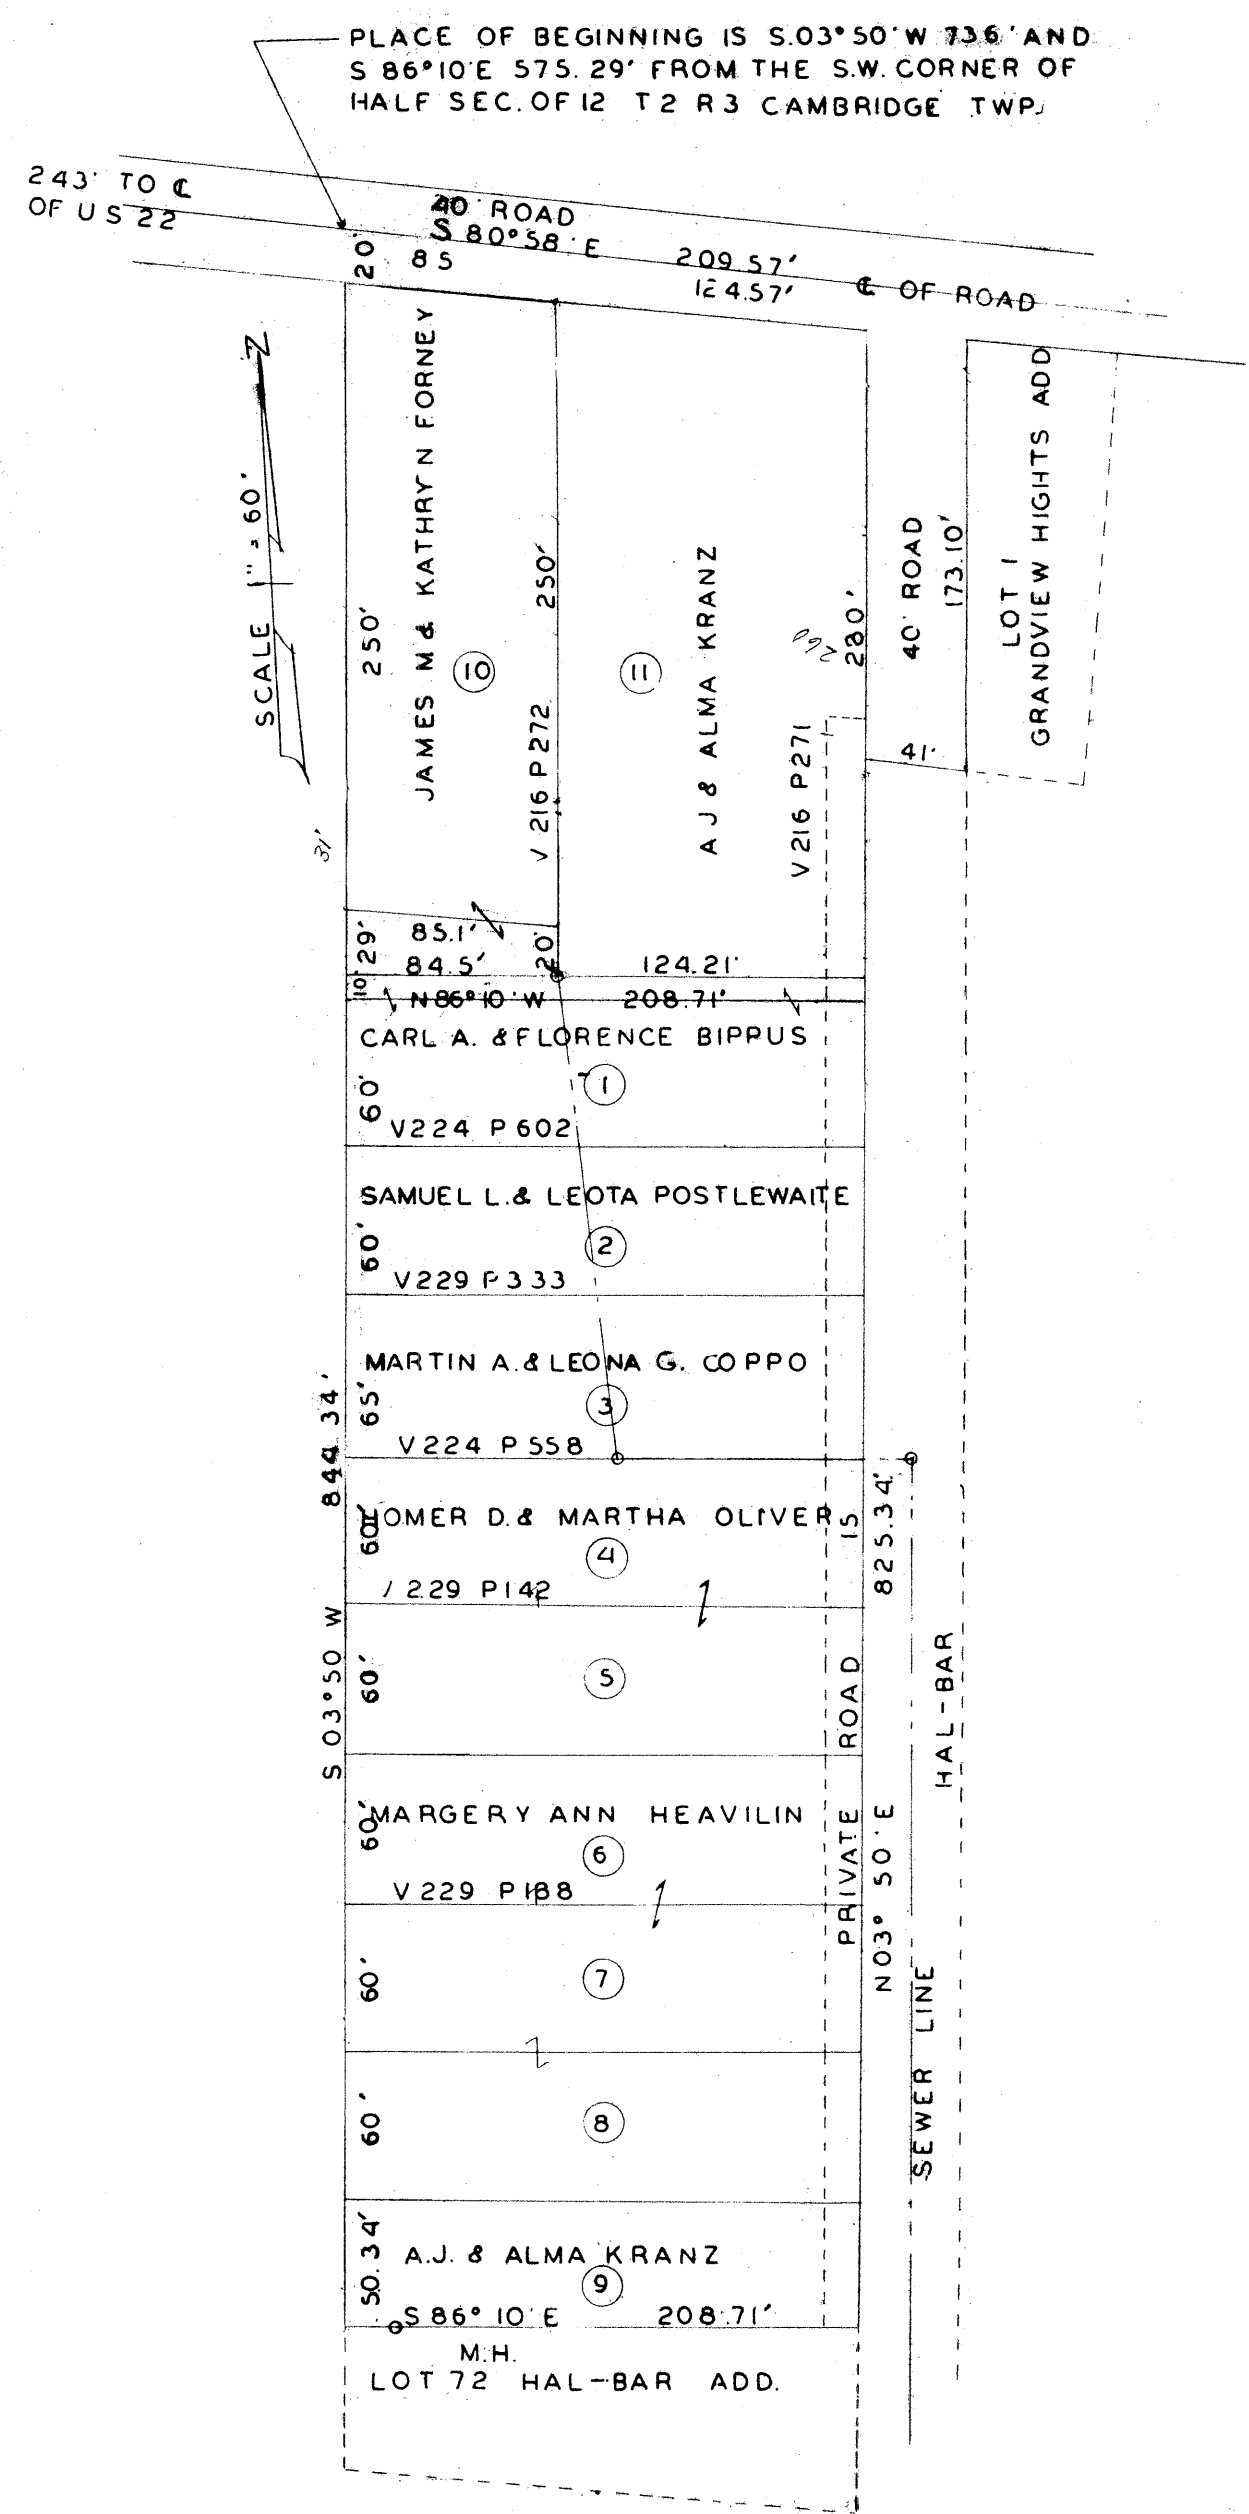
PLACE OF BEGINNING IS S.03°50'W 736' AND S 86°10'E 575.29' FROM THE S.W. CORNER OF HALF SEC. OF 12 T2 R3 CAMBRIDGE TWP.

243' TO ℄ OF US 22

40' ROAD
S 80°58' E
20' 85
209.57'
124.57'
℄ OF ROAD

SCALE 1" = 60'
N

250'
JAMES M & KATHRYN FORNEY
(10)
250'
V 216 P 272
(11)
A J & ALMA KRANZ
V 216 P 271
280'
40' ROAD
173.10'
41'
LOT 1 GRANDVIEW HIGHTS ADD
31'

10.29'
85.1'
84.5'
20'
124.21'
10'
N 86°10' W 208.71'

CARL A. & FLORENCE BIPPUS
60'
(1)
V224 P602

SAMUEL L. & LEOTA POSTLEWAITE
60'
(2)
V229 P333

MARTIN A. & LEONA G. COPPO
65'
(3)
V224 P558

844.34'
HOMER D. & MARTHA OLIVER
60'
(4)
V229 P142
15

S 03°50' W
60'
(5)
PRIVATE ROAD
825.34'
N 03° 50' E
HAL-BAR

MARGERY ANN HEAVILIN
60'
(6)
V229 P188

60'
(7)

60'
(8)
SEWER LINE

50.34'
A.J. & ALMA KRANZ
(9)
S 86° 10' E 208.71'
M.H.
LOT 72 HAL-BAR ADD.